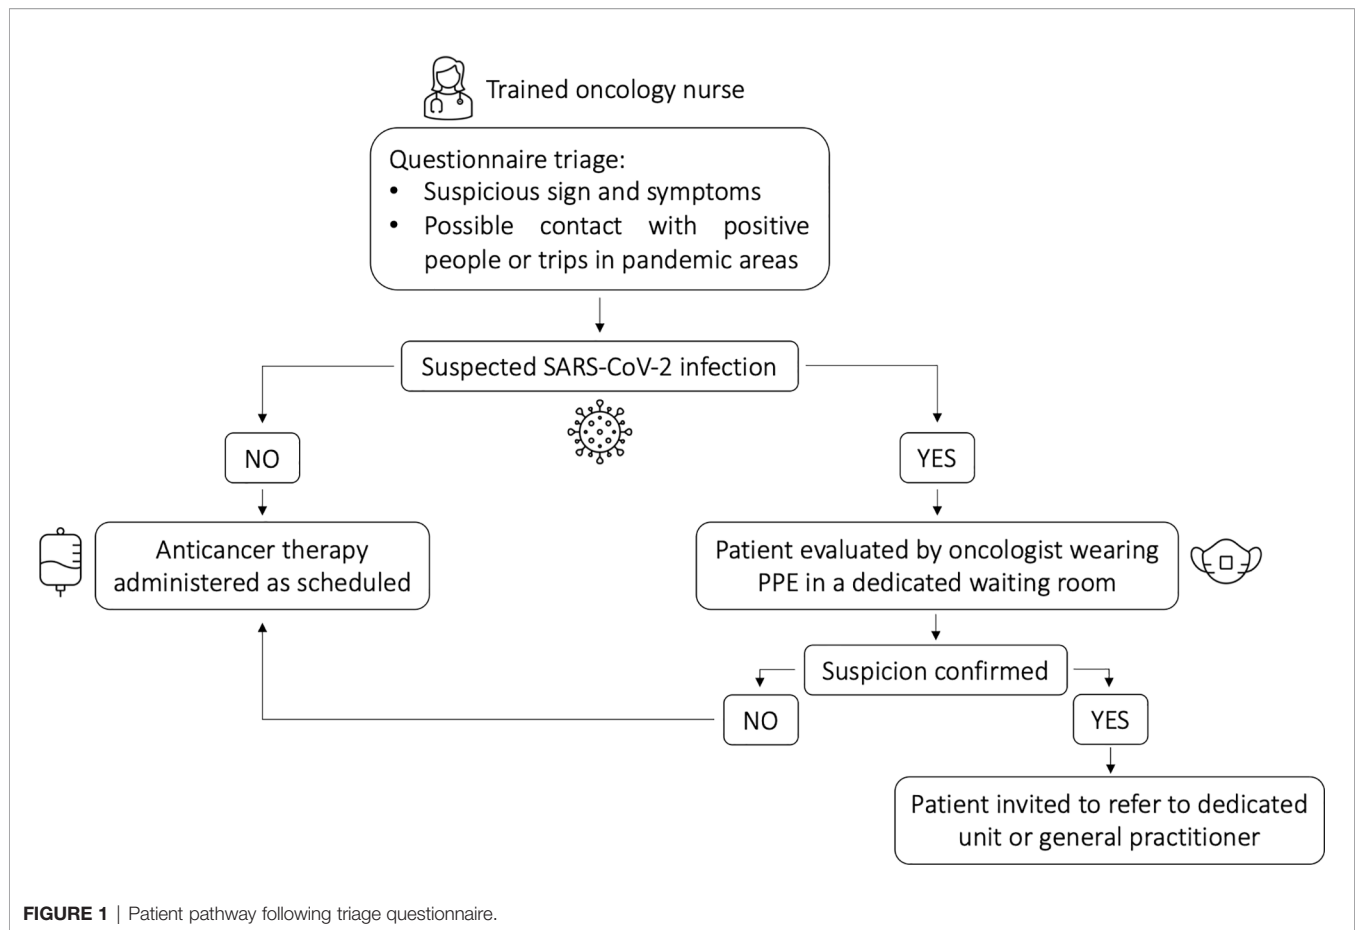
Trained oncology nurse

Questionnaire triage:
• Suspicious sign and symptoms
• Possible contact with positive people or trips in pandemic areas

Suspected SARS-CoV-2 infection

NO

YES

Anticancer therapy administered as scheduled

Patient evaluated by oncologist wearing PPE in a dedicated waiting room

Suspicion confirmed

NO

YES

Patient invited to refer to dedicated unit or general practitioner

**FIGURE 1** | Patient pathway following triage questionnaire.